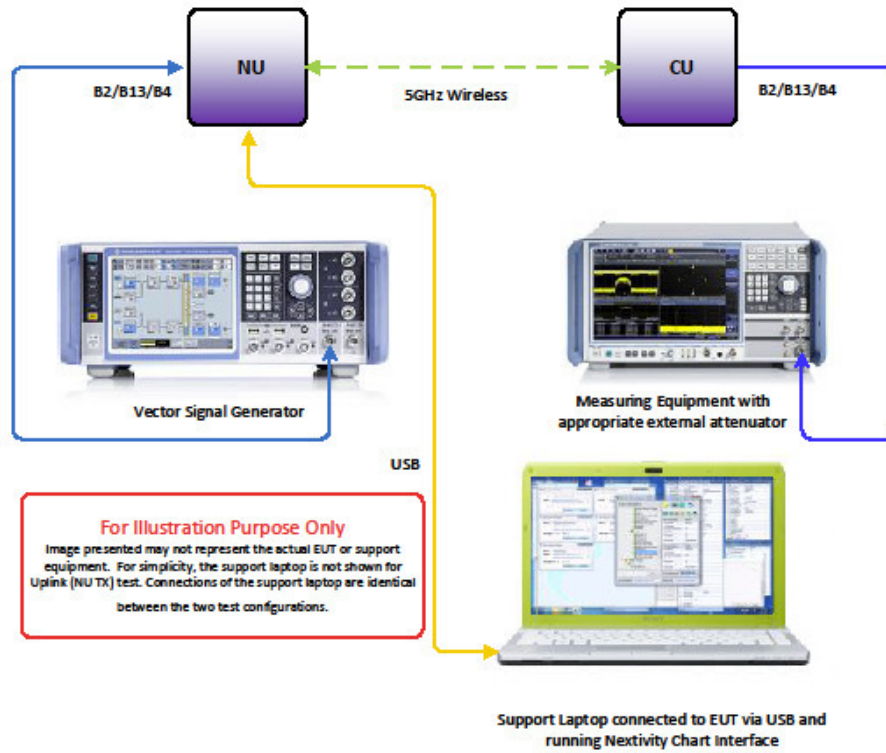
NU

CU

B2/B13/B4

5GHz Wireless

B2/B13/B4

Vector Signal Generator

Measuring Equipment with appropriate external attenuator

USB

For Illustration Purpose Only

Image presented may not represent the actual EUT or support equipment. For simplicity, the support laptop is not shown for Uplink (NU TX) test. Connections of the support laptop are identical between the two test configurations.

Support Laptop connected to EUT via USB and running Nextivity Chart Interface